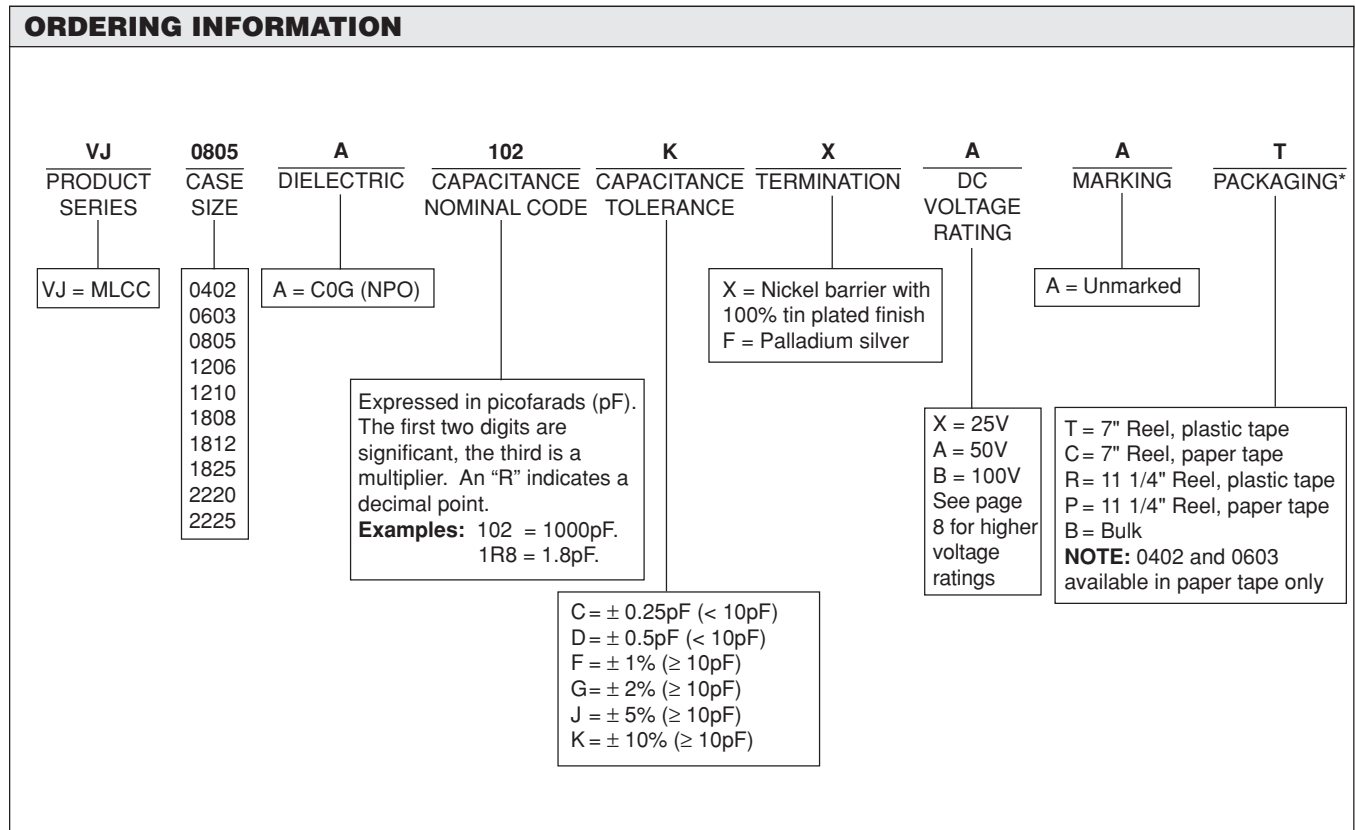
ORDERING INFORMATION

VJ
PRODUCT SERIES

0805
CASE SIZE

A
DIELECTRIC

102
CAPACITANCE NOMINAL CODE

K
CAPACITANCE TOLERANCE

X
TERMINATION

A
DC VOLTAGE RATING

A
MARKING

T
PACKAGING*

VJ = MLCC

0402
0603
0805
1206
1210
1808
1812
1825
2220
2225

A = C0G (NPO)

Expressed in picofarads (pF). The first two digits are significant, the third is a multiplier. An "R" indicates a decimal point.
**Examples:** 102 = 1000pF.
1R8 = 1.8pF.

C = $\pm$ 0.25pF (< 10pF)
D = $\pm$ 0.5pF (< 10pF)
F = $\pm$ 1% ($\geq$ 10pF)
G = $\pm$ 2% ($\geq$ 10pF)
J = $\pm$ 5% ($\geq$ 10pF)
K = $\pm$ 10% ($\geq$ 10pF)

X = Nickel barrier with 100% tin plated finish
F = Palladium silver

X = 25V
A = 50V
B = 100V
See page 8 for higher voltage ratings

A = Unmarked

T = 7" Reel, plastic tape
C = 7" Reel, paper tape
R = 11 1/4" Reel, plastic tape
P = 11 1/4" Reel, paper tape
B = Bulk
**NOTE:** 0402 and 0603 available in paper tape only